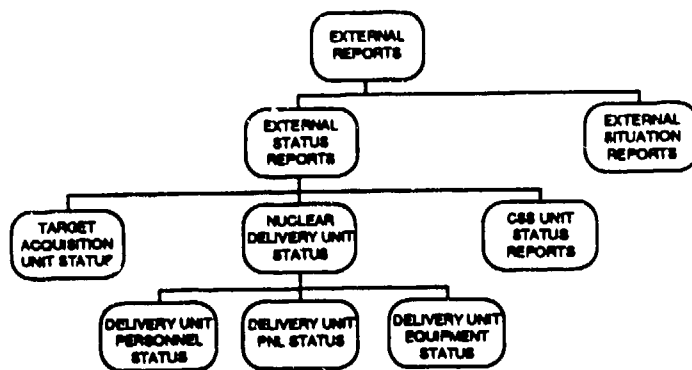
EXTERNAL REPORTS

EXTERNAL STATUS REPORTS

EXTERNAL SITUATION REPORTS

TARGET ACQUISITION UNIT STATUS

NUCLEAR DELIVERY UNIT STATUS

CSS UNIT STATUS REPORTS

DELIVERY UNIT PERSONNEL STATUS

DELIVERY UNIT PNL STATUS

DELIVERY UNIT EQUIPMENT STATUS